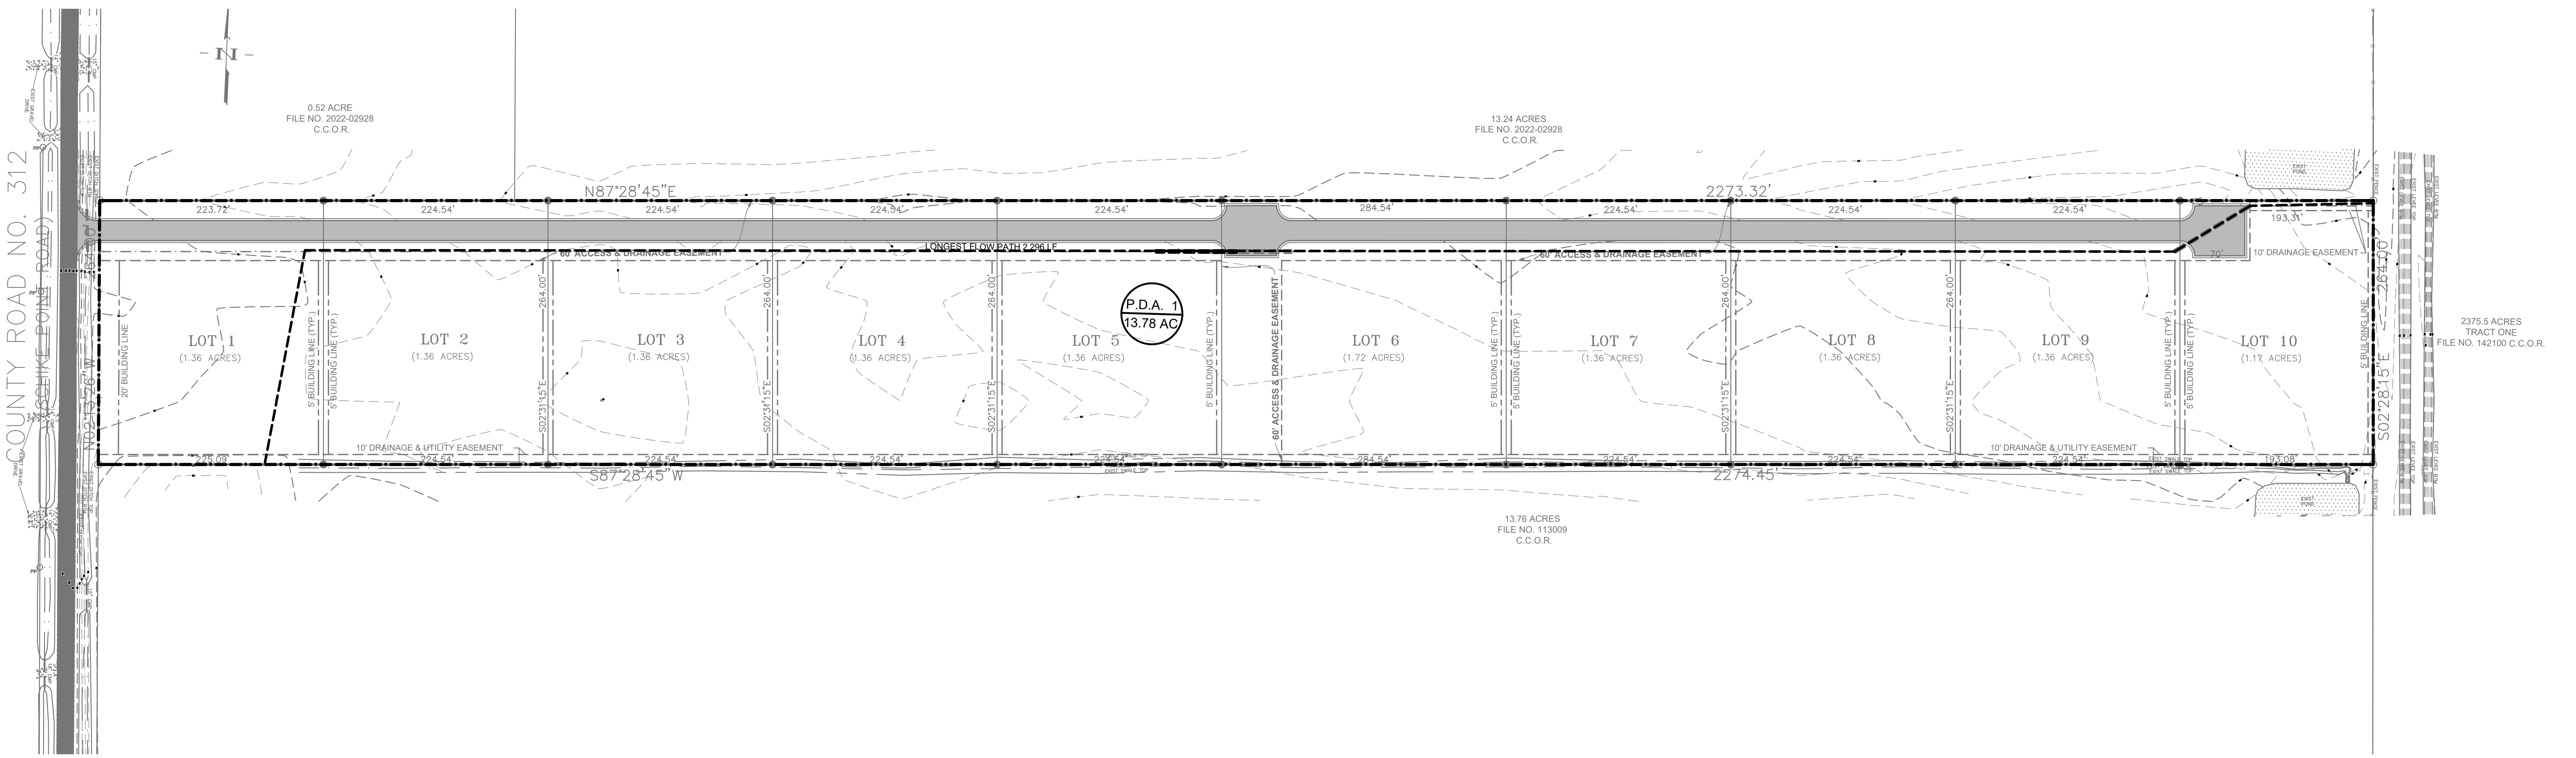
N

0.52 ACRE
FILE NO. 2022-02928
C.C.O.R.

13.24 ACRES
FILE NO. 2022-02928
C.C.O.R.

COUNTY ROAD NO. 312
(SCHIKE POINT ROAD)

N87°28'45"E
2273.32'

223.72' 224.54' 224.54' 224.54' 224.54' 284.54' 224.54' 224.54' 224.54' 193.31'

LONGEST FLOW PATH 2,296 LF

60' ACCESS & DRAINAGE EASEMENT

60' ACCESS & DRAINAGE EASEMENT

10' DRAINAGE EASEMENT

70'

P.D.A. 1
13.78 AC

LOT 1
(1.36 ACRES)

LOT 2
(1.36 ACRES)

LOT 3
(1.36 ACRES)

LOT 4
(1.36 ACRES)

LOT 5
(1.36 ACRES)

LOT 6
(1.72 ACRES)

LOT 7
(1.36 ACRES)

LOT 8
(1.36 ACRES)

LOT 9
(1.36 ACRES)

LOT 10
(1.17 ACRES)

20' BUILDING LINE
5' BUILDING LINE (TYP.)
5' BUILDING LINE (TYP.)
5' BUILDING LINE (TYP.)
60' ACCESS & DRAINAGE EASEMENT
5' BUILDING LINE (TYP.)
5' BUILDING LINE (TYP.)
5' BUILDING LINE (TYP.)
5' BUILDING LINE (TYP.)
5' BUILDING LINE

264.00' 264.00' 264.00' 264.00' 264.00'
S02°31'15"E S02°31'15"E S02°31'15"E S02°31'15"E S02°31'15"E

N02°13'26"W
264.00'
S02°28'15"E

10' DRAINAGE & UTILITY EASEMENT
10' DRAINAGE & UTILITY EASEMENT

225.09' 224.54' 224.54' 224.54' 224.54' 284.54' 224.54' 224.54' 224.54' 193.08'

S87°28'45"W
2274.45'

2375.5 ACRES
TRACT ONE
FILE NO. 142100 C.C.O.R.

13.76 ACRES
FILE NO. 113009
C.C.O.R.